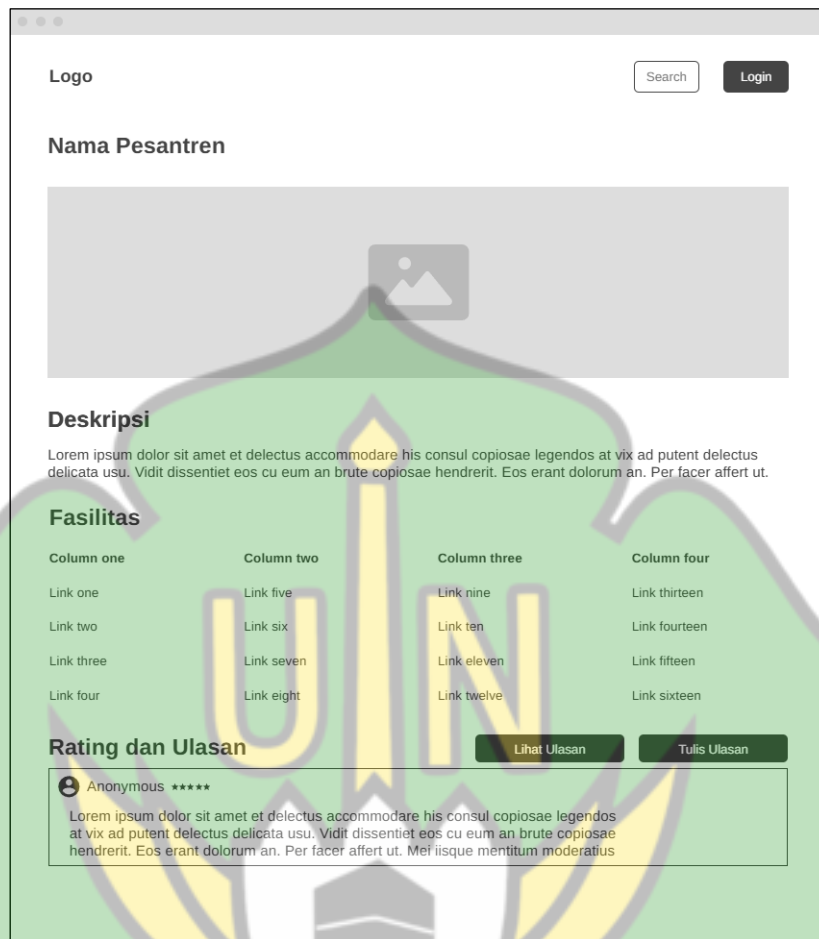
Logo

Search

Login

Nama Pesantren

Deskripsi

Lorem ipsum dolor sit amet et delectus accommodare his consul copiosae legendos at vix ad putent delectus delicata usu. Vidit dissentiet eos cu eum an brute copiosae hendrerit. Eos erant dolorum an. Per facer affert ut.

Fasilitas

| Column one | Column two | Column three | Column four |
|---|---|---|---|
| Link one | Link five | Link nine | Link thirteen |
| Link two | Link six | Link ten | Link fourteen |
| Link three | Link seven | Link eleven | Link fifteen |
| Link four | Link eight | Link twelve | Link sixteen |

Rating dan Ulasan

Lihat Ulasan

Tulis Ulasan

Anonymous ★★★★★

Lorem ipsum dolor sit amet et delectus accommodare his consul copiosae legendos at vix ad putent delectus delicata usu. Vidit dissentiet eos cu eum an brute copiosae hendrerit. Eos erant dolorum an. Per facer affert ut. Mei iisque mentitum moderatius